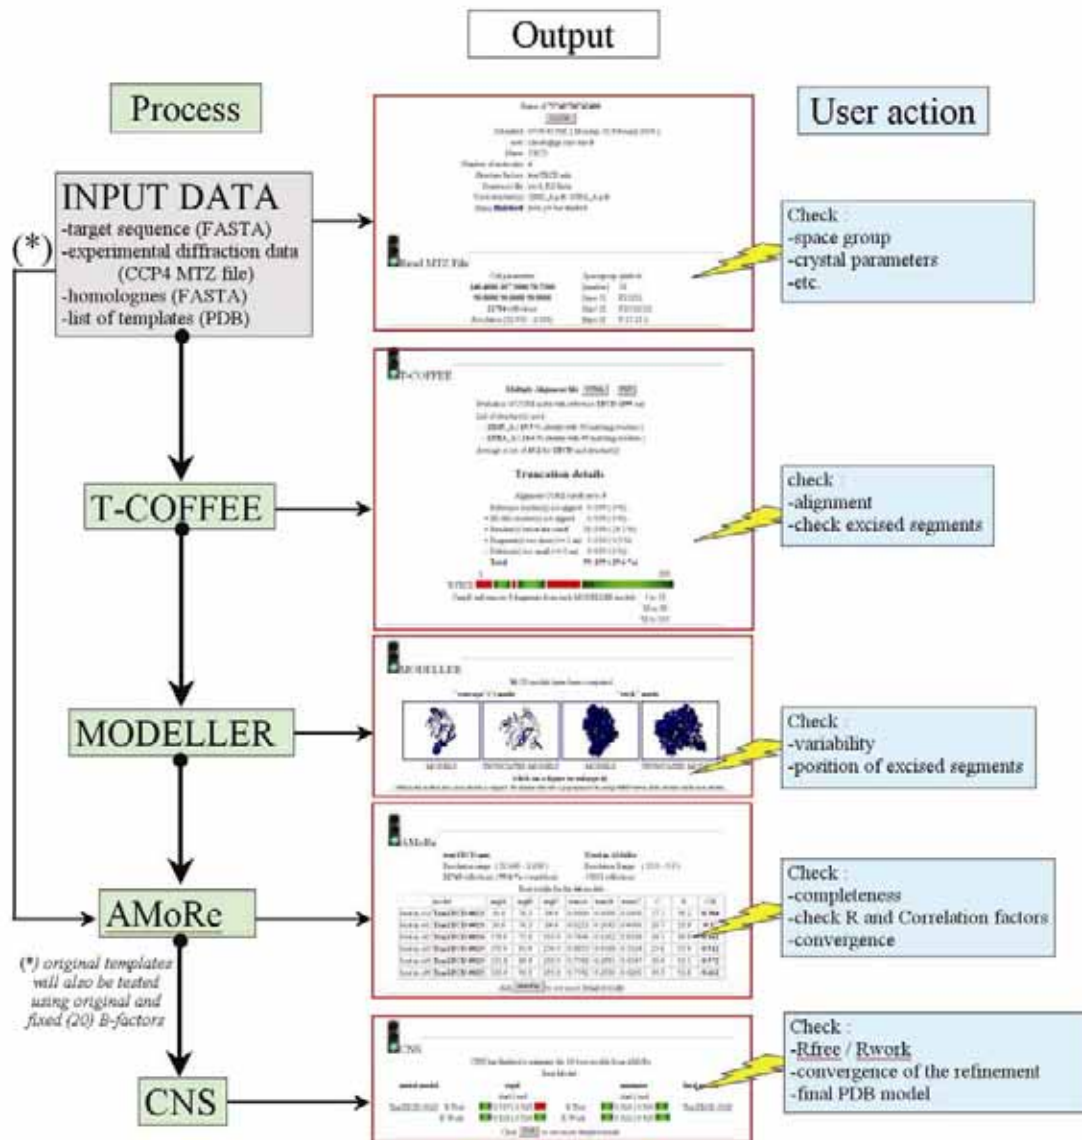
Output

Process

User action

INPUT DATA
-target sequence (FASTA)
-experimental diffraction data (CCP4 MTZ file)
-homologues (FASTA)
-list of templates (PDB)

(*)

Read MTZ File

Check :
-space group
-crystal parameters
-etc.

T-COFFEE

T-COFFEE

Truncation details

check :
-alignment
-check excised segments

MODELLER

MODELLER

Check :
-variability
-position of excised segments

AMoRe

AMoRe

Check :
-completeness
-check R and Correlation factors
-convergence

(*) original templates will also be tested using original and fixed (20) B-factors

CNS

CNS

Check :
-Rfree / Rwork
-convergence of the refinement
-final PDB model